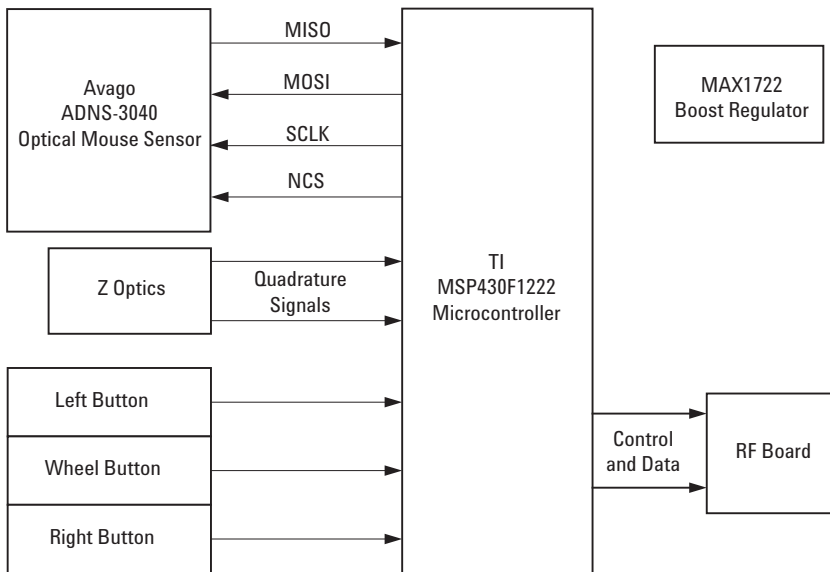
Avago
ADNS-3040
Optical Mouse Sensor

MISO

MOSI

SCLK

NCS

Z Optics

Quadrature
Signals

TI
MSP430F1222
Microcontroller

MAX1722
Boost Regulator

Left Button

Wheel Button

Right Button

Control
and Data

RF Board